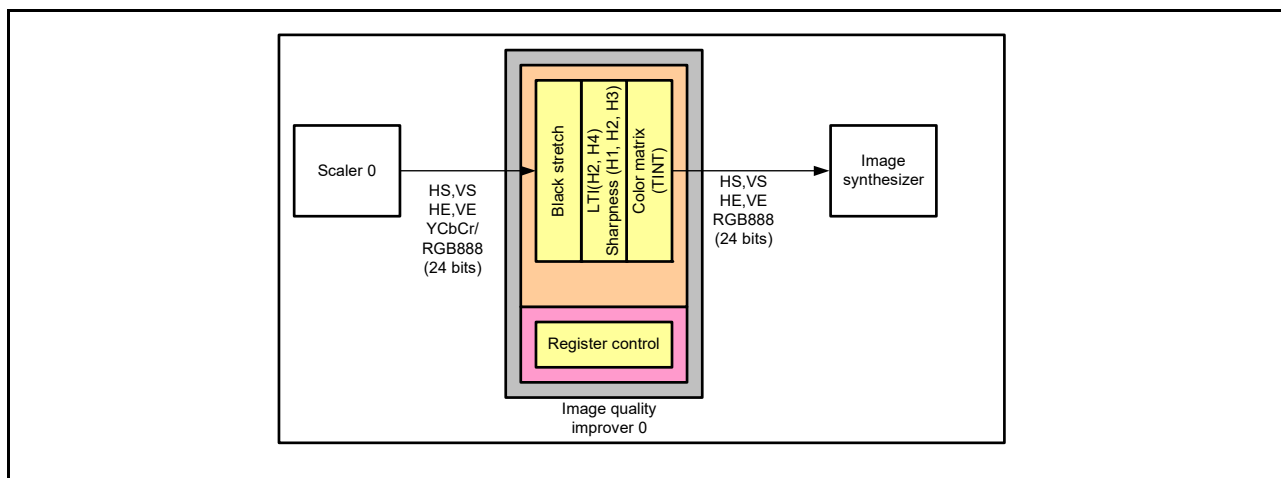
Scaler 0

HS,VS
HE,VE
YCbCr/
RGB888
(24 bits)

Black stretch

LTI(H2, H4)
Sharpness (H1, H2, H3)

Color matrix
(TINT)

HS,VS
HE,VE
RGB888
(24 bits)

Image
synthesizer

Register control

Image quality
improver 0